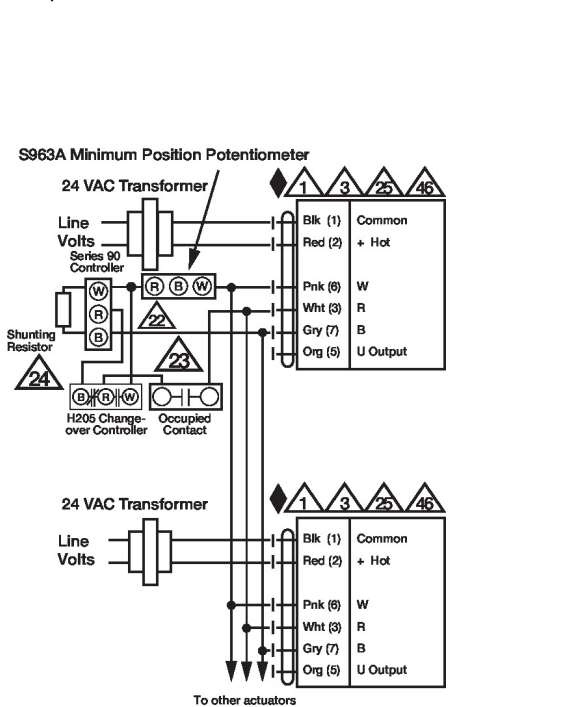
S963A Minimum Position Potentiometer

24 VAC Transformer

1 3 25 46

Line Volts

Series 90 Controller

W R B

R B W

22

Shunting Resistor

24

23

B R W

H205 Changeover Controller

Occupied Contact

Blk (1) Common
Red (2) + Hot
Pnk (6) W
Wht (3) R
Gry (7) B
Org (5) U Output

24 VAC Transformer

1 3 25 46

Line Volts

Blk (1) Common
Red (2) + Hot
Pnk (6) W
Wht (3) R
Gry (7) B
Org (5) U Output

To other actuators